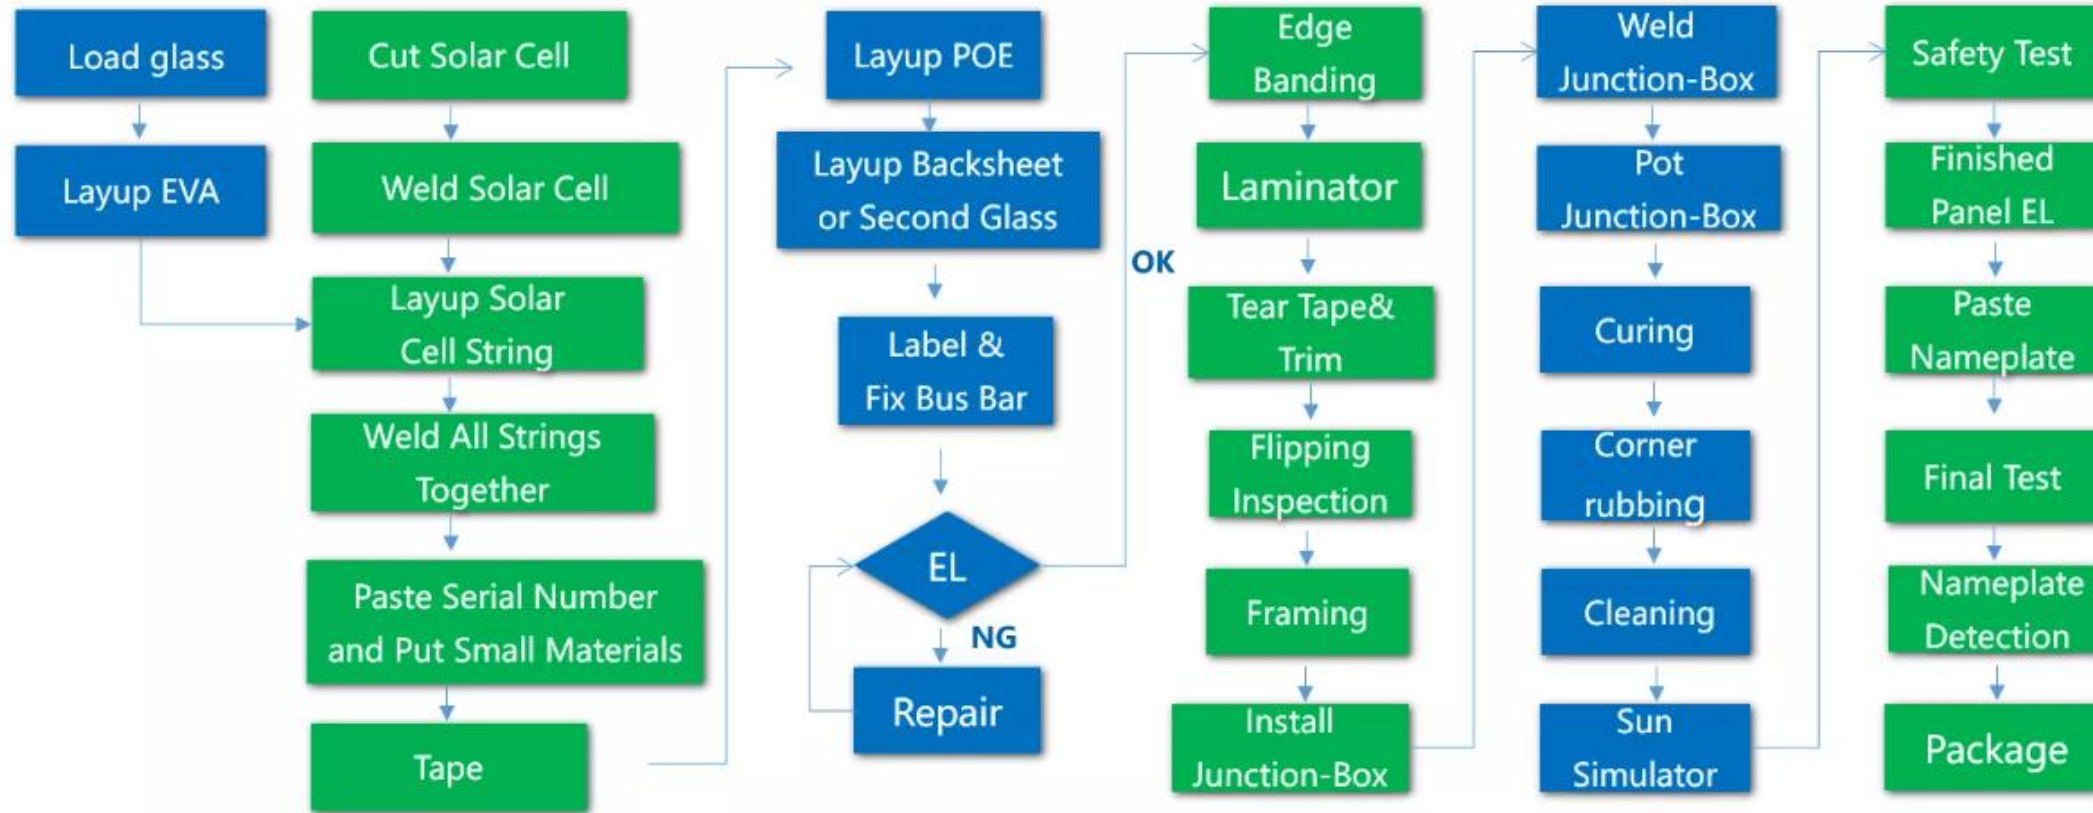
Load glass

Layup EVA

Cut Solar Cell

Weld Solar Cell

Layup Solar Cell String

Weld All Strings Together

Paste Serial Number and Put Small Materials

Tape

Layup POE

Layup Backsheet or Second Glass

Label & Fix Bus Bar

EL

NG

Repair

OK

Edge Banding

Laminator

Tear Tape& Trim

Flipping Inspection

Framing

Install Junction-Box

Weld Junction-Box

Pot Junction-Box

Curing

Corner rubbing

Cleaning

Sun Simulator

Safety Test

Finished Panel EL

Paste Nameplate

Final Test

Nameplate Detection

Package